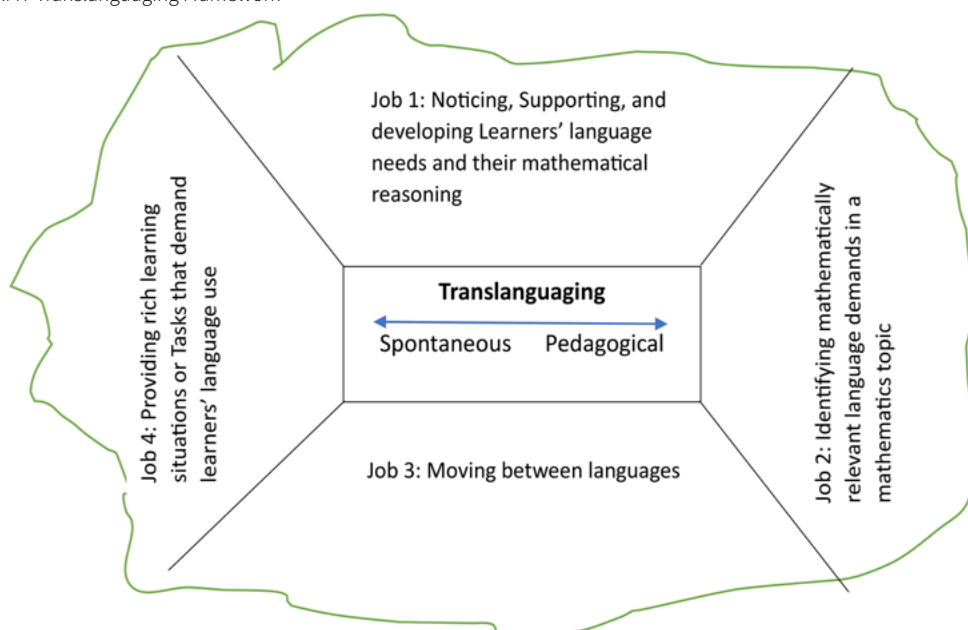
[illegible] Translanguaging Framework

Job 1: Noticing, Supporting, and developing Learners' language needs and their mathematical reasoning

Job 4: Providing rich learning situations or Tasks that demand learners' language use

Translanguaging

Spontaneous Pedagogical

Job 2: Identifying mathematically relevant language demands in a mathematics topic

Job 3: Moving between languages